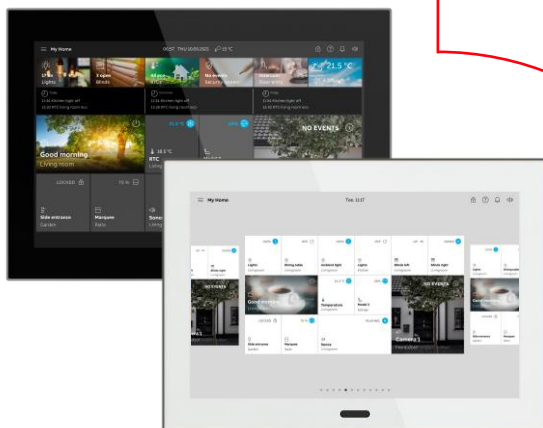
My Home
THU 10/09/2023
21°C
2 On
Lights
3 open
Blinds
All on
RTC
No events
Security cameras
Welcome
Door entry
21.5 °C
Good morning
Living room
16.5 °C
RTC
NO EVENTS
LOCKED
Side entrance
Garden
Marquee
Patio
Sonos
Living

My Home
Tue. 11:37
Lights
Dining table
Ambient light
Lights
Blinds light
NO EVENTS
Good morning
Temperature
Camera 1
Side entrance
Marquee
Sonos